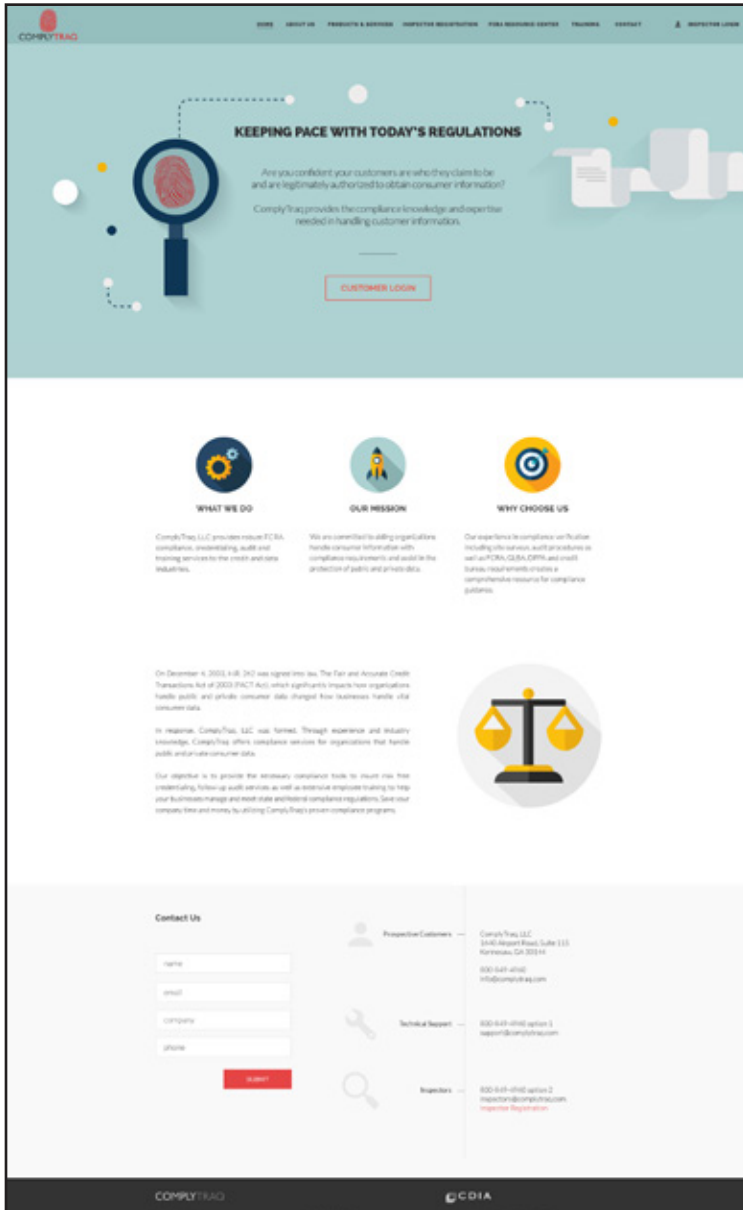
COMPLYTRAQ

HOME ABOUT US PRODUCTS & SERVICES INSPECTOR REGISTRATION FCRA RESOURCE CENTER TRAINING CONTACT INSPECTOR LOGIN

KEEPING PACE WITH TODAY'S REGULATIONS

Are you confident your customers are who they claim to be and are legitimately authorized to obtain consumer information?

ComplyTraq provides the compliance knowledge and expertise needed in handling customer information.

CUSTOMER LOGIN

WHAT WE DO

ComplyTraq, LLC provides robust FCRA compliance, credentialing, audit and training services to the credit and data industries.

OUR MISSION

We are committed to aiding organizations handle consumer information with compliance requirements and assist in the protection of public and private data.

WHY CHOOSE US

Our experience in compliance verification including site surveys, audit procedures as well as FCRA, GLBA, DPPA and credit bureau requirements creates a comprehensive resource for compliance guidance.

On December 4, 2003, H.R. 2622 was signed into law. The Fair and Accurate Credit Transactions Act of 2003 (FACT Act), which significantly impacts how organizations handle public and private consumer data changed how businesses handle vital consumer data.

In response, ComplyTraq, LLC was formed. Through experience and industry knowledge, ComplyTraq offers compliance services for organizations that handle public and private consumer data.

Our objective is to provide the necessary compliance tools to insure risk free credentialing, follow up audit services as well as extensive employee training to help your businesses manage and meet state and federal compliance regulations. Save your company time and money by utilizing ComplyTraq's proven compliance programs.

Contact Us

name

email

company

phone

SUBMIT

Prospective Customers —

ComplyTraq LLC
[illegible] Airport Road, Suite 115
Kennesaw, GA 30144

800-849-4940
info@complytraq.com

Technical Support —

800-849-4940 option 1
support@complytraq.com

Inspectors —

800-849-4940 option 2
inspectors@complytraq.com
Inspector Registration

COMPLYTRAQ

CDIA